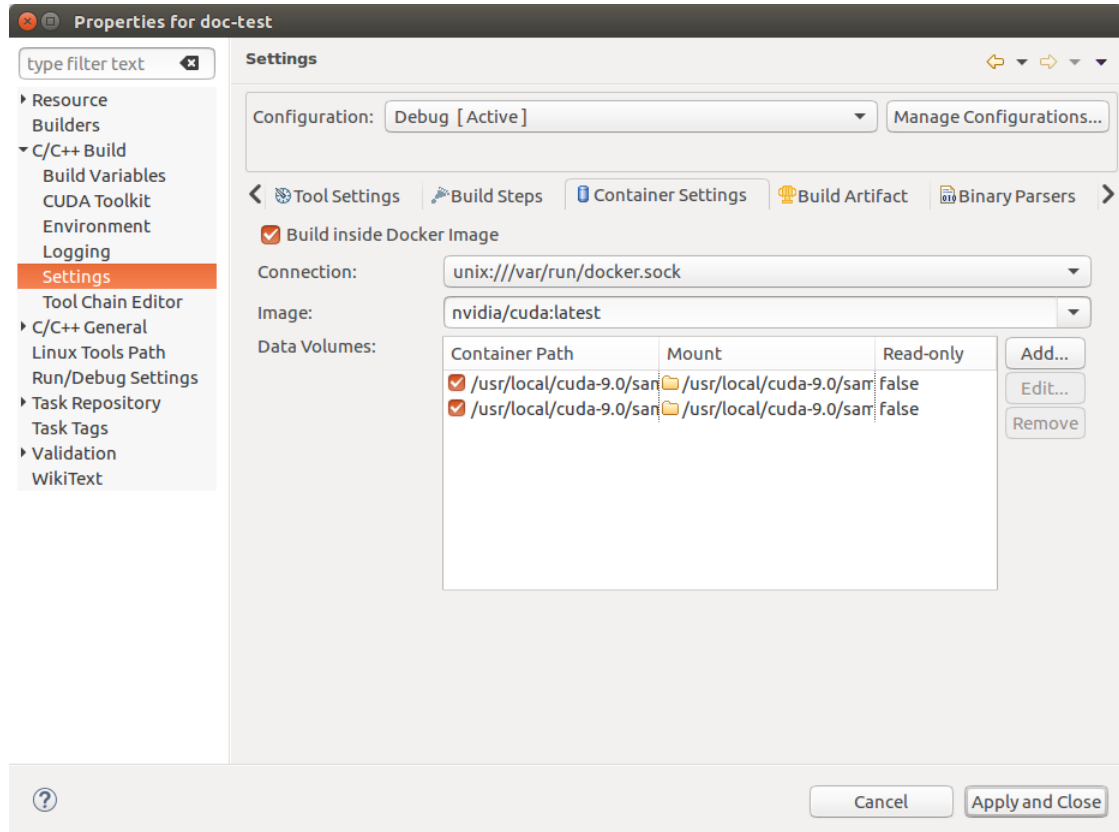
Properties for doc-test

type filter text

Resource
Builders
C/C++ Build
Build Variables
CUDA Toolkit
Environment
Logging
Settings
Tool Chain Editor
C/C++ General
Linux Tools Path
Run/Debug Settings
Task Repository
Task Tags
Validation
WikiText

Settings

Configuration: Debug [ Active ]
Manage Configurations...

Tool Settings | Build Steps | Container Settings | Build Artifact | Binary Parsers

Build inside Docker Image

Connection: unix:///var/run/docker.sock

Image: nvidia/cuda:latest

Data Volumes:

| Container Path | Mount | Read-only |
|---|---|---|
| /usr/local/cuda-9.0/san | /usr/local/cuda-9.0/sam | false |
| /usr/local/cuda-9.0/san | /usr/local/cuda-9.0/sam | false |

Add...
Edit...
Remove

Cancel
Apply and Close